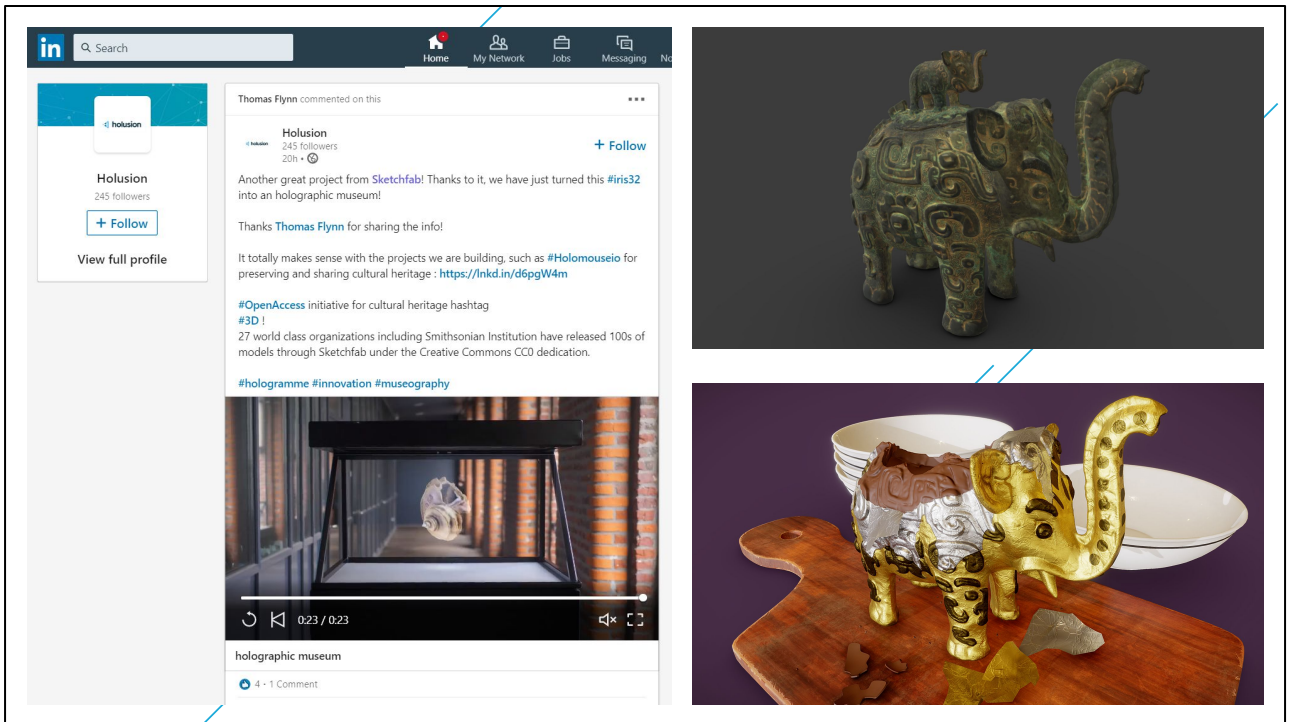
in Search

Home My Network Jobs Messaging No

holusion

Holusion
245 followers
+ Follow
View full profile

Thomas Flynn commented on this

holusion
Holusion
245 followers
20h •
+ Follow

Another great project from Sketchfab! Thanks to it, we have just turned this #iris32 into an holographic museum!

Thanks Thomas Flynn for sharing the info!

It totally makes sense with the projects we are building, such as #Holomouseio for preserving and sharing cultural heritage : https://lnkd.in/d6pgW4m

#OpenAccess initiative for cultural heritage hashtag #3D !
27 world class organizations including Smithsonian Institution have released 100s of models through Sketchfab under the Creative Commons CC0 dedication.

#hologramme #innovation #museography

0:23 / 0:23

holographic museum

4 • 1 Comment